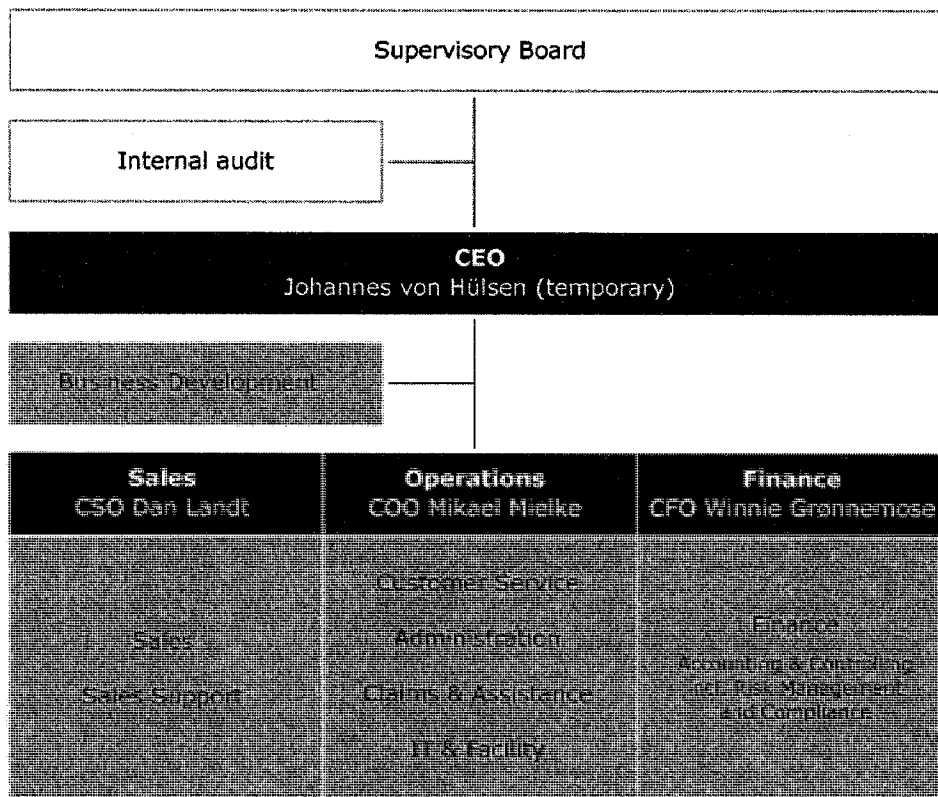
Supervisory Board

Internal audit

CEO
Johannes von Hülsen (temporary)

Business Development

Sales
CSO Dan Landt

Sales

Sales Support

Operations
COO Mikael Mielke

Customer Service

Administration

Claims & Assistance

IT & Facility

Finance
CFO Winnie Grønnemose

Finance

Accounting & Controlling incl. Risk Management and Compliance